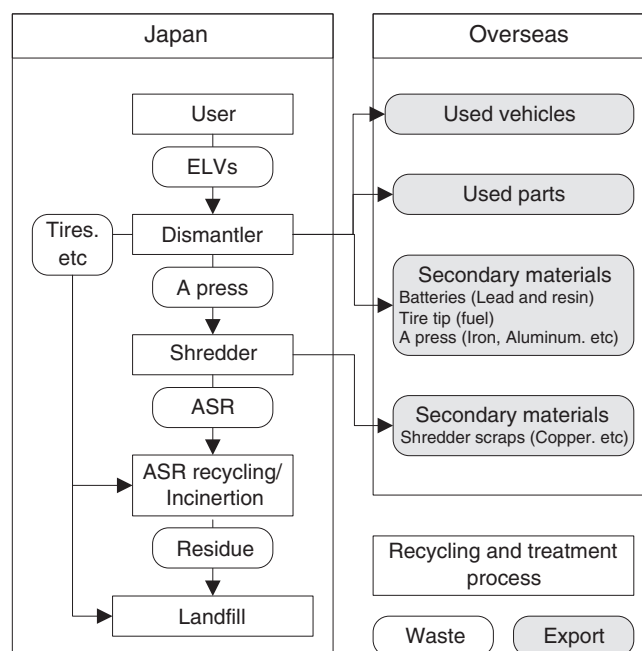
Japan

Overseas

User

ELVs

Tires. etc

Dismantler

A press

Shredder

ASR

ASR recycling/ Incinertion

Residue

Landfill

Used vehicles

Used parts

Secondary materials
Batteries (Lead and resin)
Tire tip (fuel)
A press (Iron, Aluminum. etc)

Secondary materials
Shredder scraps (Copper. etc)

Recycling and treatment process

Waste

Export